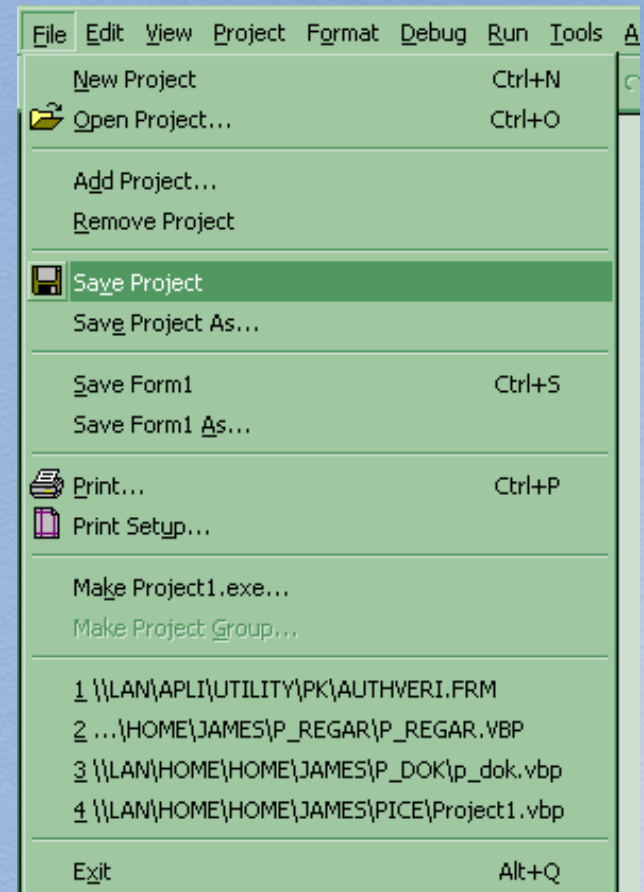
File Edit View Project Format Debug Run Tools A

New Project Ctrl+N
Open Project... Ctrl+O

Add Project...
Remove Project

Save Project
Save Project As...

Save Form1 Ctrl+S
Save Form1 As...

Print... Ctrl+P
Print Setup...

Make Project1.exe...
Make Project Group...

1 \\LAN\APLI\UTILITY\PK\AUTHVERI.FRM
2 ...\HOME\JAMES\P_REGAR\P_REGAR.VBP
3 \\LAN\HOME\HOME\JAMES\P_DOK\p_dok.vbp
4 \\LAN\HOME\HOME\JAMES\PICE\Project1.vbp

Exit Alt+Q